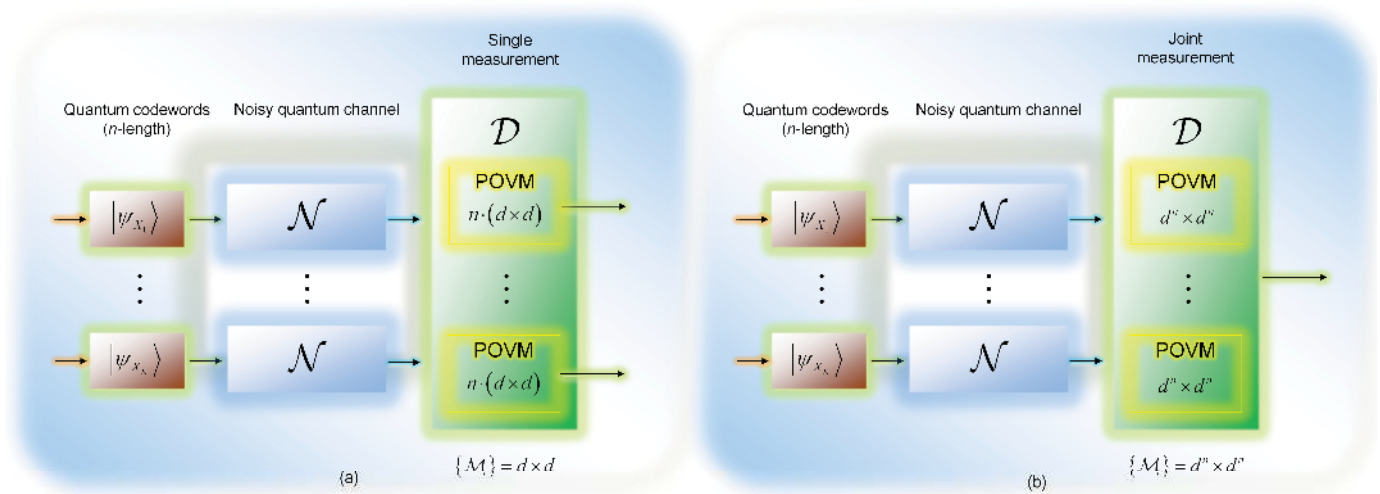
Single measurement

Quantum codewords ($n$-length)

Noisy quantum channel

$\mathcal{D}$

$|\psi_{x_1}\rangle$

$\mathcal{N}$

POVM

$n\cdot(d\times d)$

$\vdots$

$\vdots$

$\vdots$

$|\psi_{x_n}\rangle$

$\mathcal{N}$

POVM

$n\cdot(d\times d)$

$\{\mathcal{M}\}=d\times d$

(a)

Joint measurement

Quantum codewords ($n$-length)

Noisy quantum channel

$\mathcal{D}$

$|\psi_{x_1}\rangle$

$\mathcal{N}$

POVM

$d^n\times d^n$

$\vdots$

$\vdots$

$\vdots$

$|\psi_{x_n}\rangle$

$\mathcal{N}$

POVM

$d^n\times d^n$

$\{\mathcal{M}\}=d^n\times d^n$

(b)